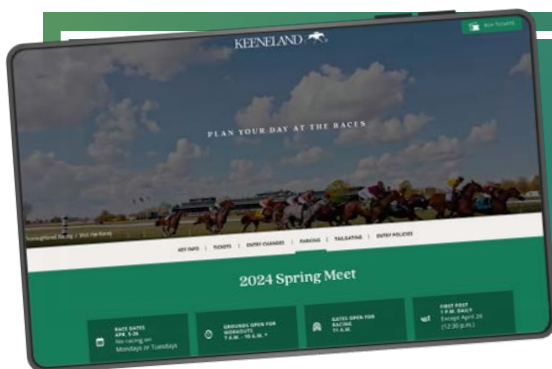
KEENELAND

Buy Tickets

PLAN YOUR DAY AT THE RACES

Thoroughbred Racing / Visit the Races

KEY INFO | TICKETS | ENTRY CHANGES | PARKING | TAILGATING | ENTRY POLICIES

2024 Spring Meet

RACE DATES APR. 5-26 No racing on Mondays or Tuesdays

GROUNDS OPEN FOR WORKOUTS 7 A.M. - 10 A.M. *

GATES OPEN FOR RACING 11 A.M.

FIRST POST 1 P.M. DAILY Except April 26 (12:30 p.m.)